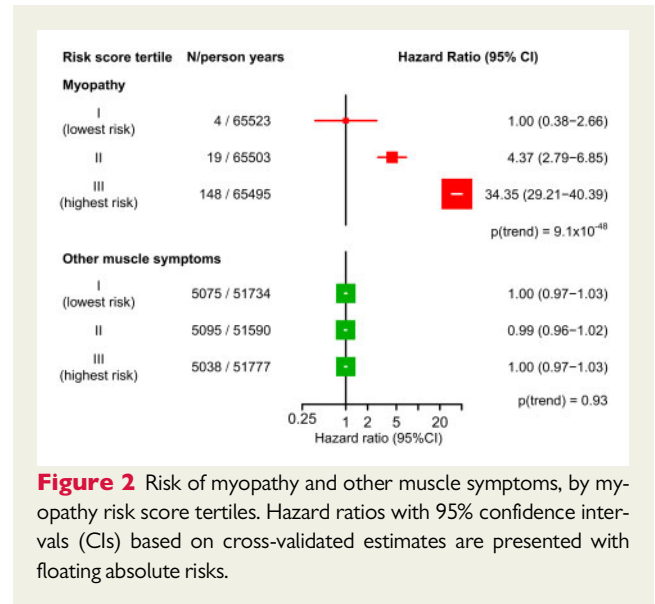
| Risk score tertile | N/person years | Hazard Ratio (95% CI) |
|---|---|---|
| **Myopathy** | | |
| I (lowest risk) | 4 / 65523 | 1.00 (0.38–2.66) |
| II | 19 / 65503 | 4.37 (2.79–6.85) |
| III (highest risk) | 148 / 65495 | 34.35 (29.21–40.39) |
| | | p(trend) = 9.1x10$^{-48}$ |
| **Other muscle symptoms** | | |
| I (lowest risk) | 5075 / 51734 | 1.00 (0.97–1.03) |
| II | 5095 / 51590 | 0.99 (0.96–1.02) |
| III (highest risk) | 5038 / 51777 | 1.00 (0.97–1.03) |
| | | p(trend) = 0.93 |

0.25 1 2 5 20
Hazard ratio (95%CI)

**Figure 2** Risk of myopathy and other muscle symptoms, by myopathy risk score tertiles. Hazard ratios with 95% confidence intervals (CIs) based on cross-validated estimates are presented with floating absolute risks.